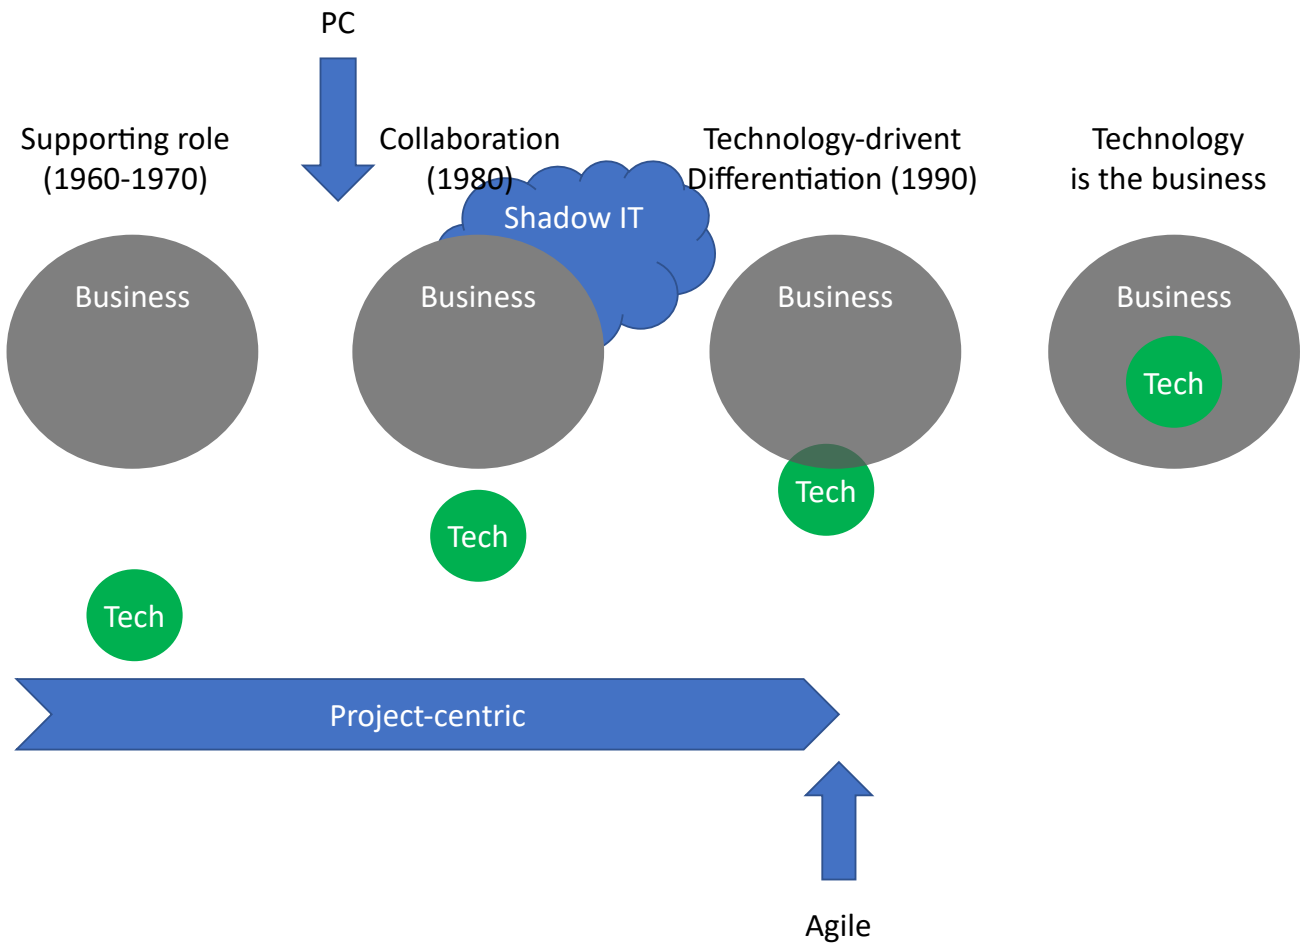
PC

Supporting role (1960-1970)

Collaboration (1980)

Technology-drivent Differentiation (1990)

Technology is the business

Shadow IT

Business

Business

Business

Business

Tech

Tech

Tech

Tech

Project-centric

Agile